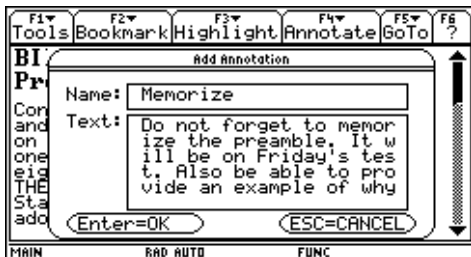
F1 Tools | F2 Bookmark | F3 Highlight | F4 Annotate | F5 GoTo | F6 ?

BI
Pr
Con
and
on
one
eig
THE
Sta
ado

Add Annotation

Name: Memorize

Text: Do not forget to memorize the preamble. It will be on Friday's test. Also be able to provide an example of why

Enter=OK
ESC=CANCEL

MAIN RAD AUTO FUNC